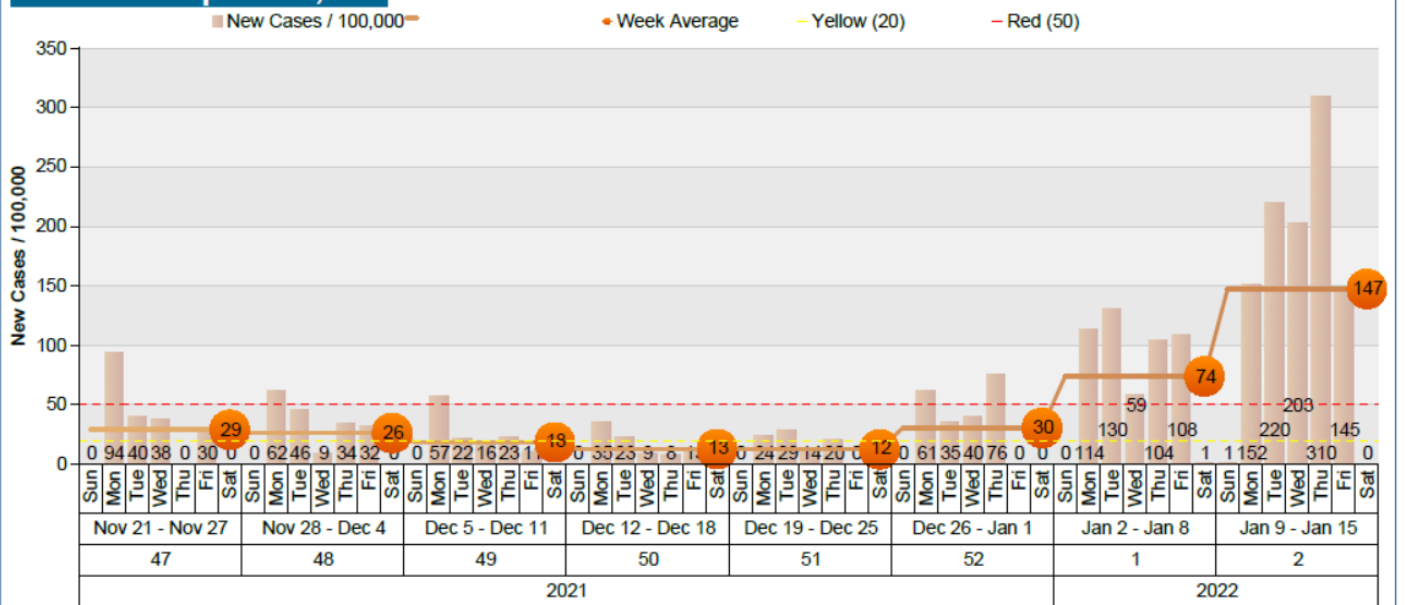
New Cases / 100,000
Week Average
Yellow (20)
Red (50)

New Cases / 100,000

350
300
250
200
150
100
50
0

29 26 18 13 12 30 74 147

0 94 40 38 0 30 0 | 0 62 46 9 34 32 0 | 0 57 22 16 23 1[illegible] | 0 35 23 9 8 1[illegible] | 0 24 29 14 20 0 | 0 61 35 40 76 0 0 | 0 114 130 59 104 108 1 | 1 152 220 203 310 145 0

| Sun | Mon | Tue | Wed | Thu | Fri | Sat | Sun | Mon | Tue | Wed | Thu | Fri | Sat | Sun | Mon | Tue | Wed | Thu | Fri | Sat | Sun | Mon | Tue | Wed | Thu | Fri | Sat | Sun | Mon | Tue | Wed | Thu | Fri | Sat | Sun | Mon | Tue | Wed | Thu | Fri | Sat | Sun | Mon | Tue | Wed | Thu | Fri | Sat | Sun | Mon | Tue | Wed | Thu | Fri | Sat |

| Nov 21 - Nov 27 | Nov 28 - Dec 4 | Dec 5 - Dec 11 | Dec 12 - Dec 18 | Dec 19 - Dec 25 | Dec 26 - Jan 1 | Jan 2 - Jan 8 | Jan 9 - Jan 15 |
|---|---|---|---|---|---|---|---|
| 47 | 48 | 49 | 50 | 51 | 52 | 1 | 2 |
| 2021 | | | | | | 2022 | |